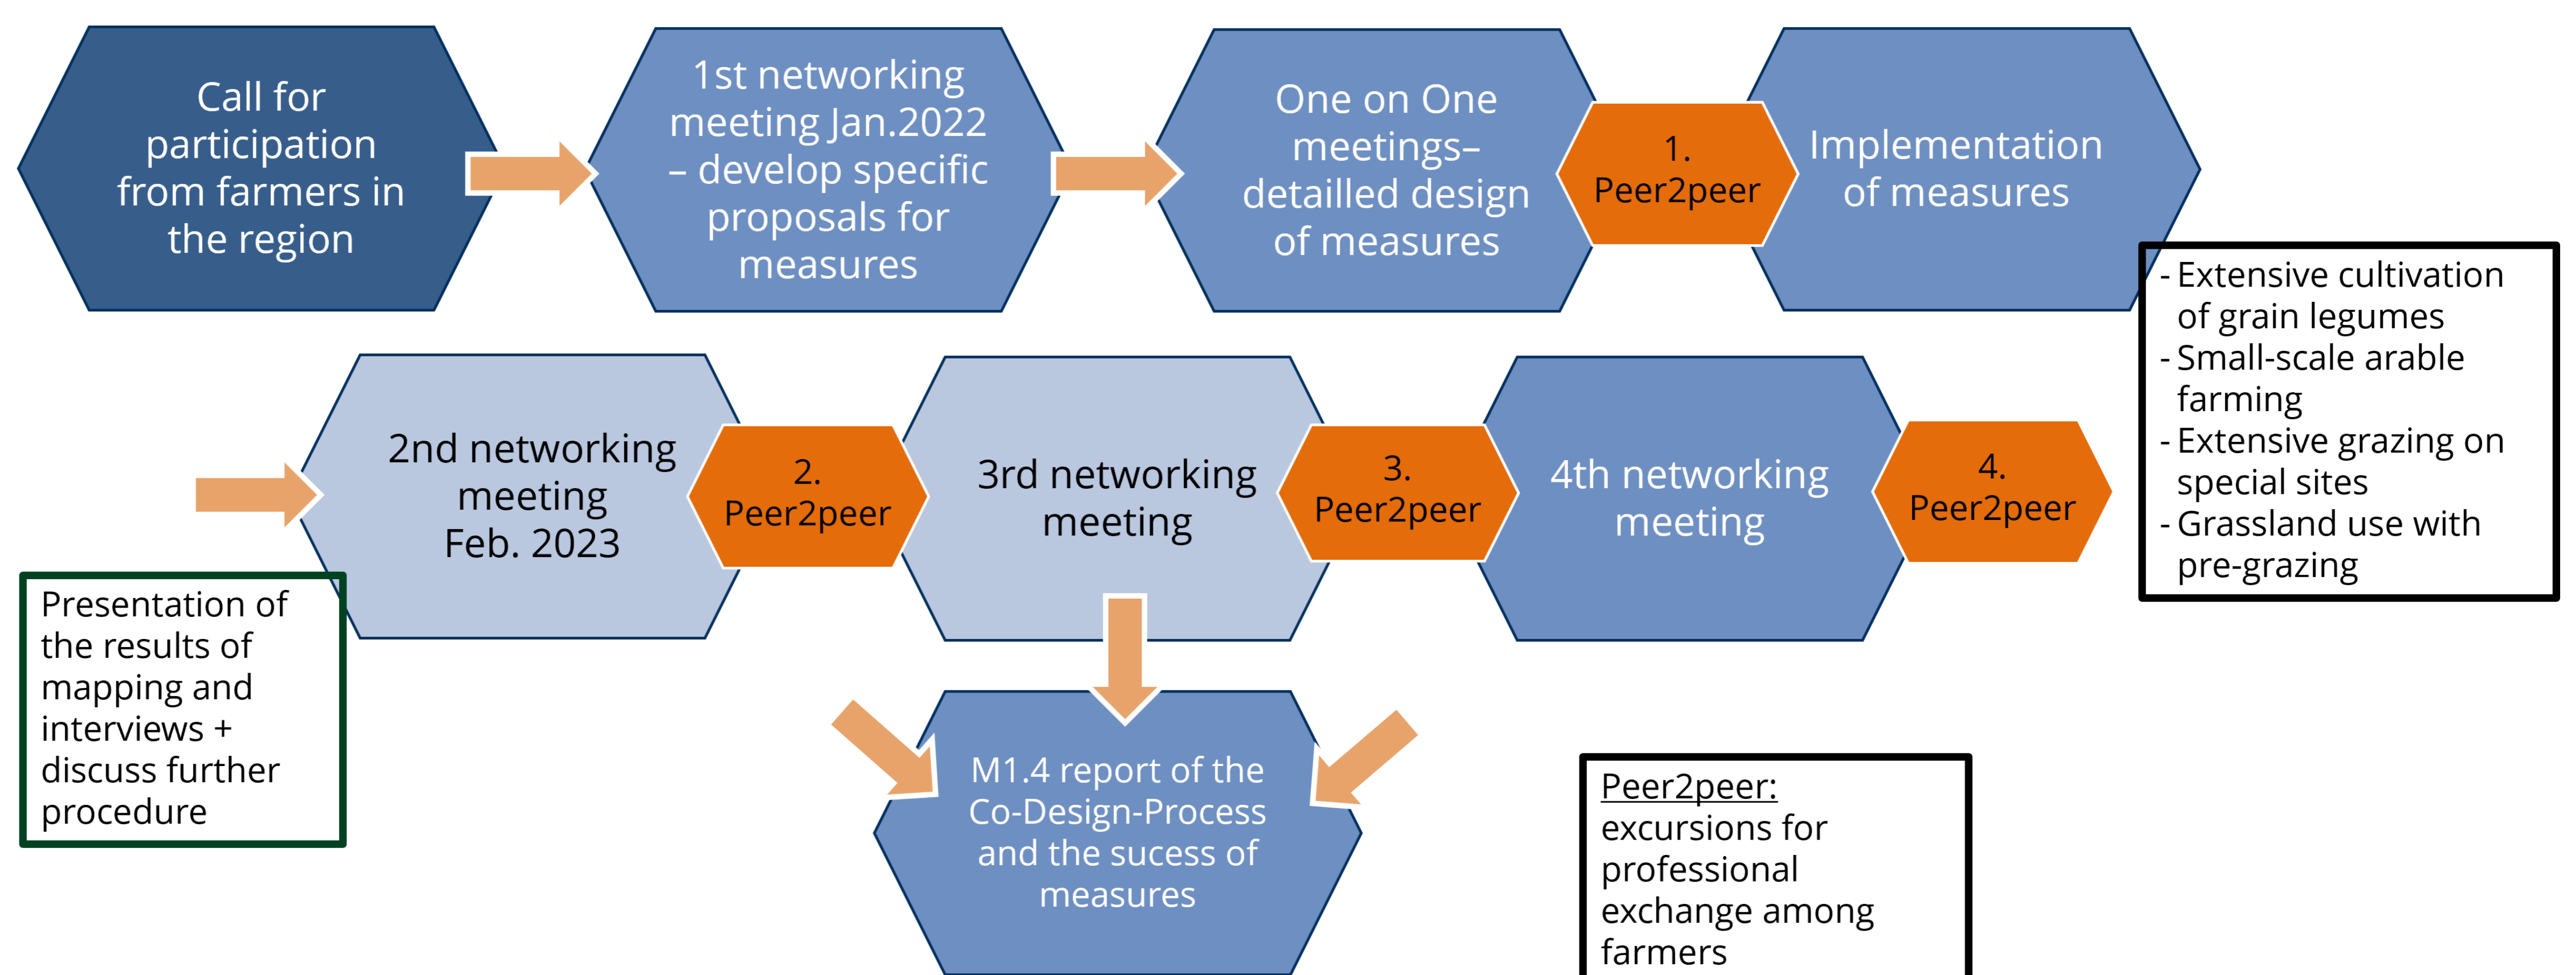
Call for participation from farmers in the region

1st networking meeting Jan.2022 – develop specific proposals for measures

One on One meetings– detailled design of measures

1. Peer2peer

Implementation of measures

- Extensive cultivation of grain legumes
- Small-scale arable farming
- Extensive grazing on special sites
- Grassland use with pre-grazing

2nd networking meeting Feb. 2023

2. Peer2peer

3rd networking meeting

3. Peer2peer

4th networking meeting

4. Peer2peer

Presentation of the results of mapping and interviews + discuss further procedure

M1.4 report of the Co-Design-Process and the sucess of measures

Peer2peer: excursions for professional exchange among farmers